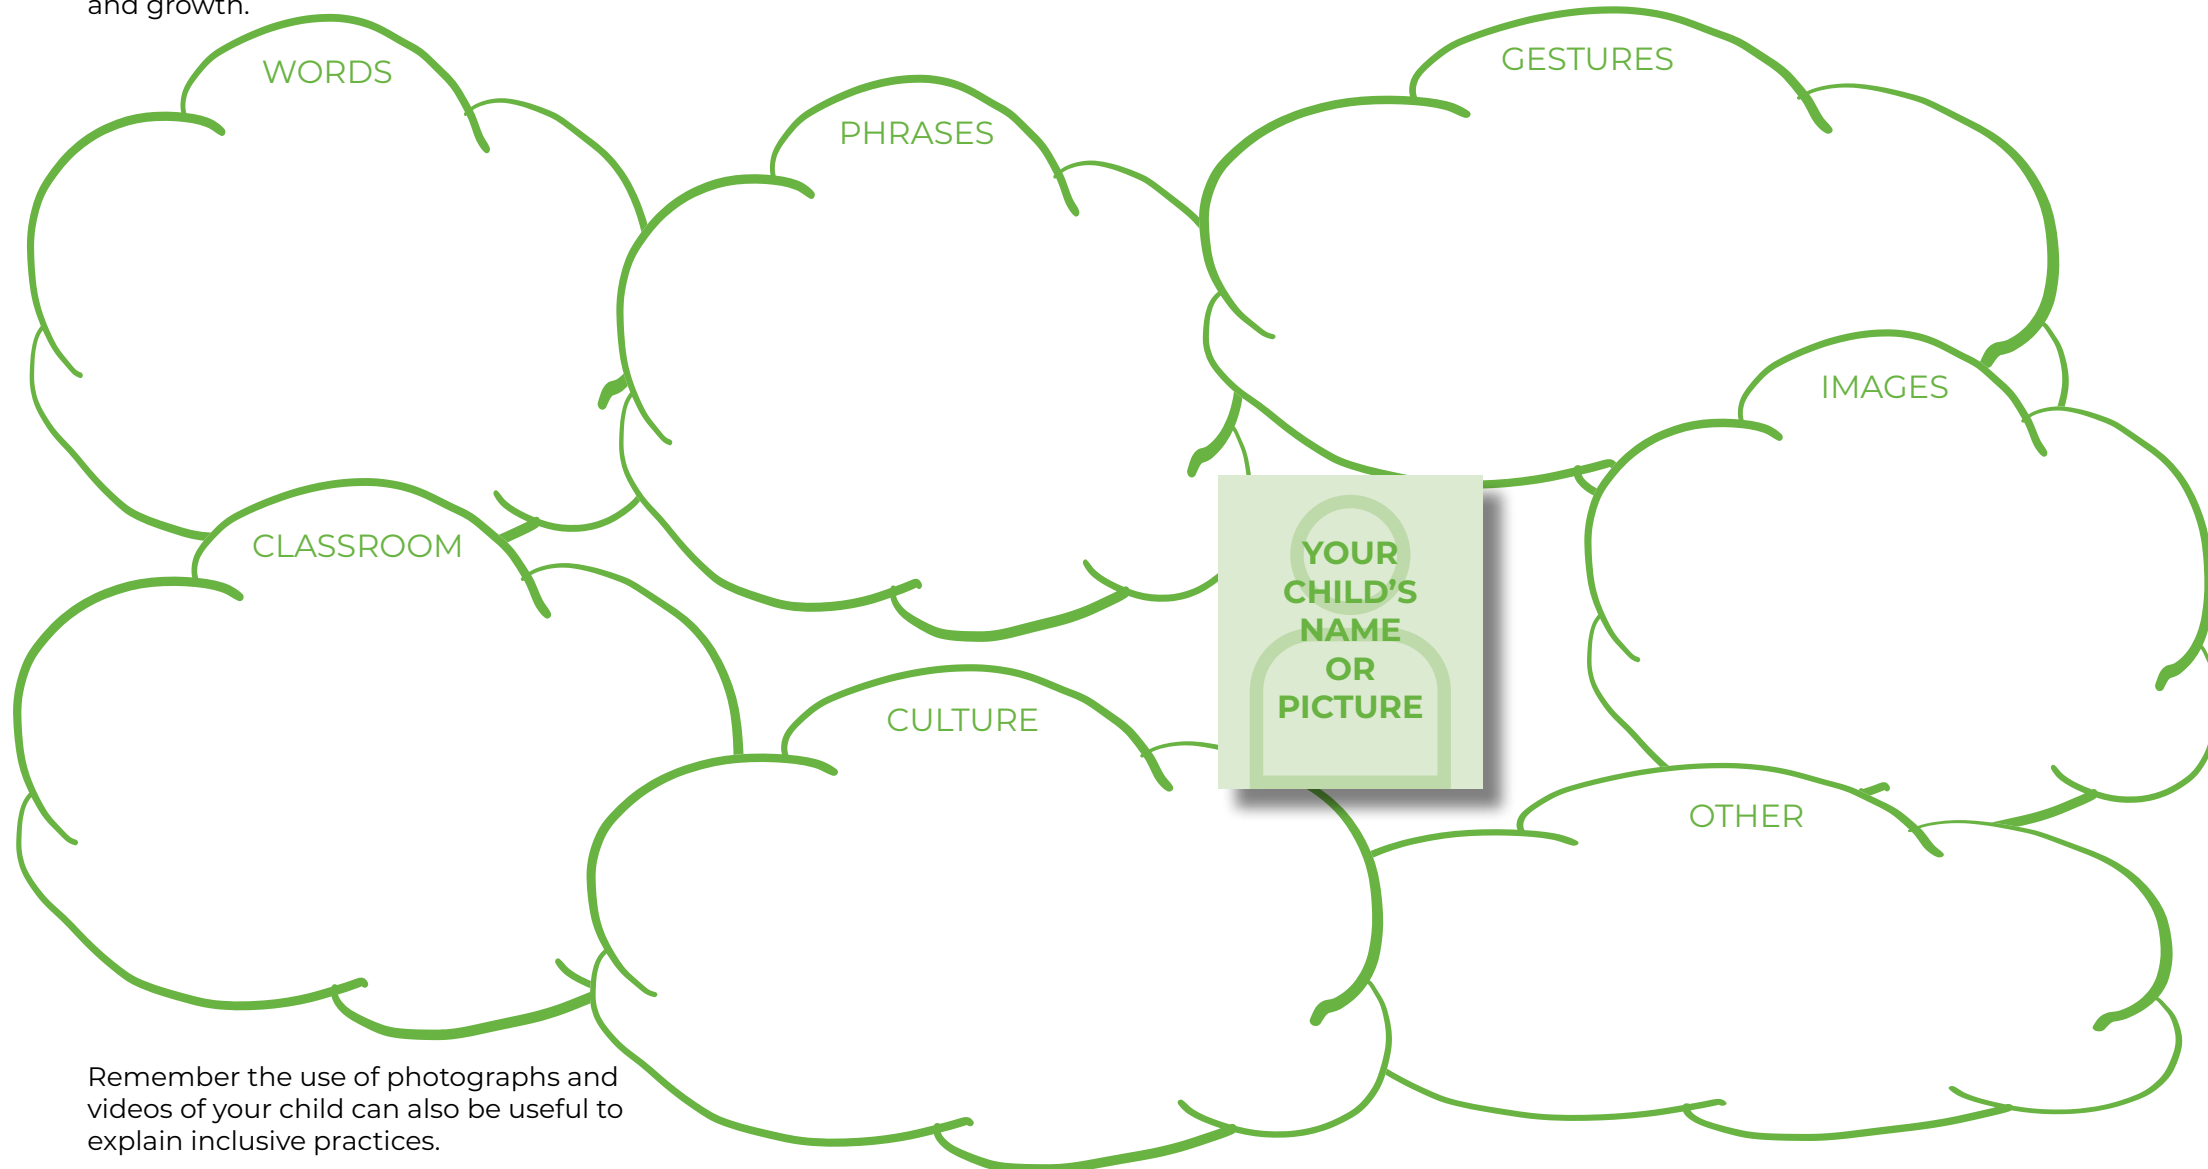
and growth.

WORDS

PHRASES

GESTURES

IMAGES

CLASSROOM

YOUR CHILD'S NAME OR PICTURE

CULTURE

OTHER

Remember the use of photographs and videos of your child can also be useful to explain inclusive practices.